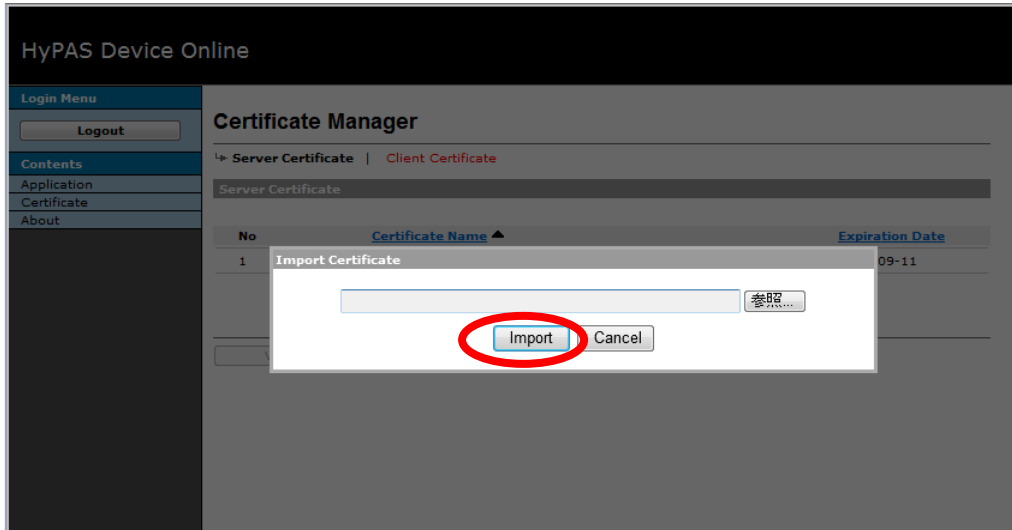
HyPAS Device Online

Login Menu

Logout

Contents

Application

Certificate

About

Certificate Manager

Server Certificate | Client Certificate

Server Certificate

| No | Certificate Name | Expiration Date |
|---|---|---|
| 1 | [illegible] | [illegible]09-11 |

Import Certificate

参照...

Import Cancel